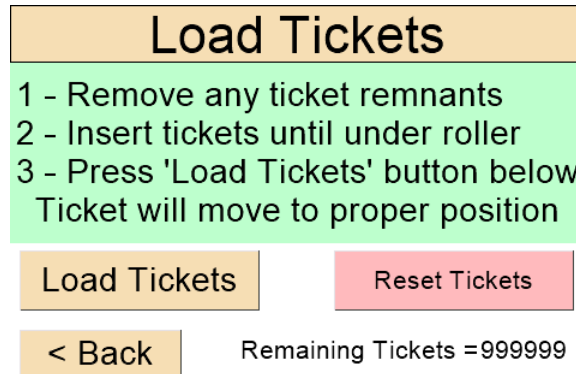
Load Tickets

1 - Remove any ticket remnants
2 - Insert tickets until under roller
3 - Press 'Load Tickets' button below
Ticket will move to proper position

Load Tickets

Reset Tickets

< Back

Remaining Tickets =999999